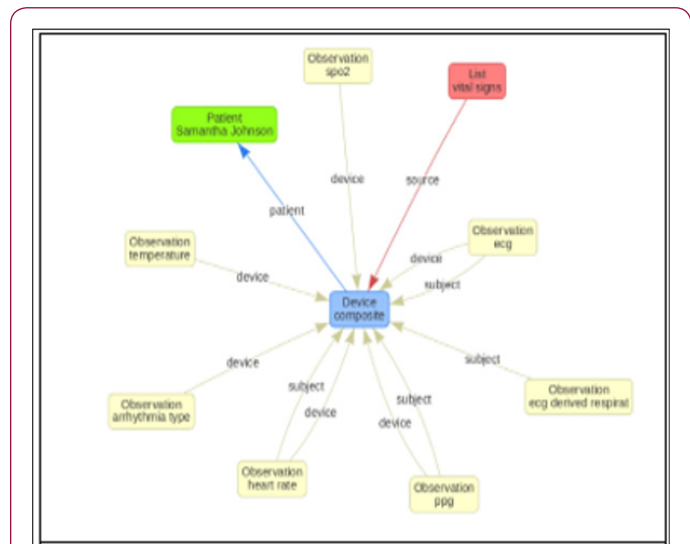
Observation spo2

List vital signs

Patient Samantha Johnson

device

source

patient

Observation ecg

device

Observation temperature

device

subject

Device composite

device

subject

Observation ecg derived respirat

subject

Observation arrhythmia type

device

subject

device

device

Observation heart rate

Observation ppg